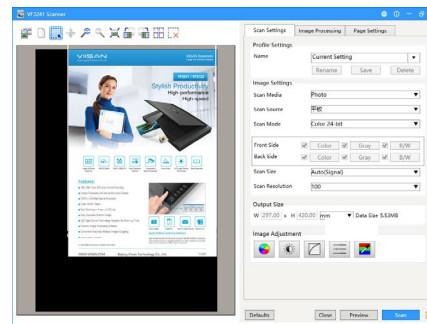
VF3241 Scanner

VISAN

Stylish Productivity
High-performance
High-speed

Features

Beijing Visan Technology Co., Ltd.

Scan Settings | Image Processing | Page Settings

Profile Settings
Name | Current Setting
Rename | Save | Delete

Image Settings
Scan Media | Photo
Scan Source | 平板
Scan Mode | Color 24-bit

Front Side | Color | Gray | B/W
Back Side | Color | Gray | B/W

Scan Size | Auto(Signal)
Scan Resolution | 300

Output Size
W 297.00 x H 420.00 mm Data Size 5.53MB

Image Adjustment

Defaults | Close | Preview | Scan